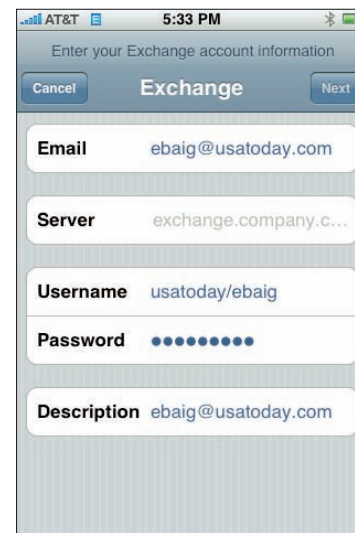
AT&T E 5:33 PM

Enter your Exchange account information

Cancel Exchange Next

Email ebaig@usatoday.com

Server exchange.company.c...

Username usatoday/ebaig

Password ●●●●●●●●●

Description ebaig@usatoday.com